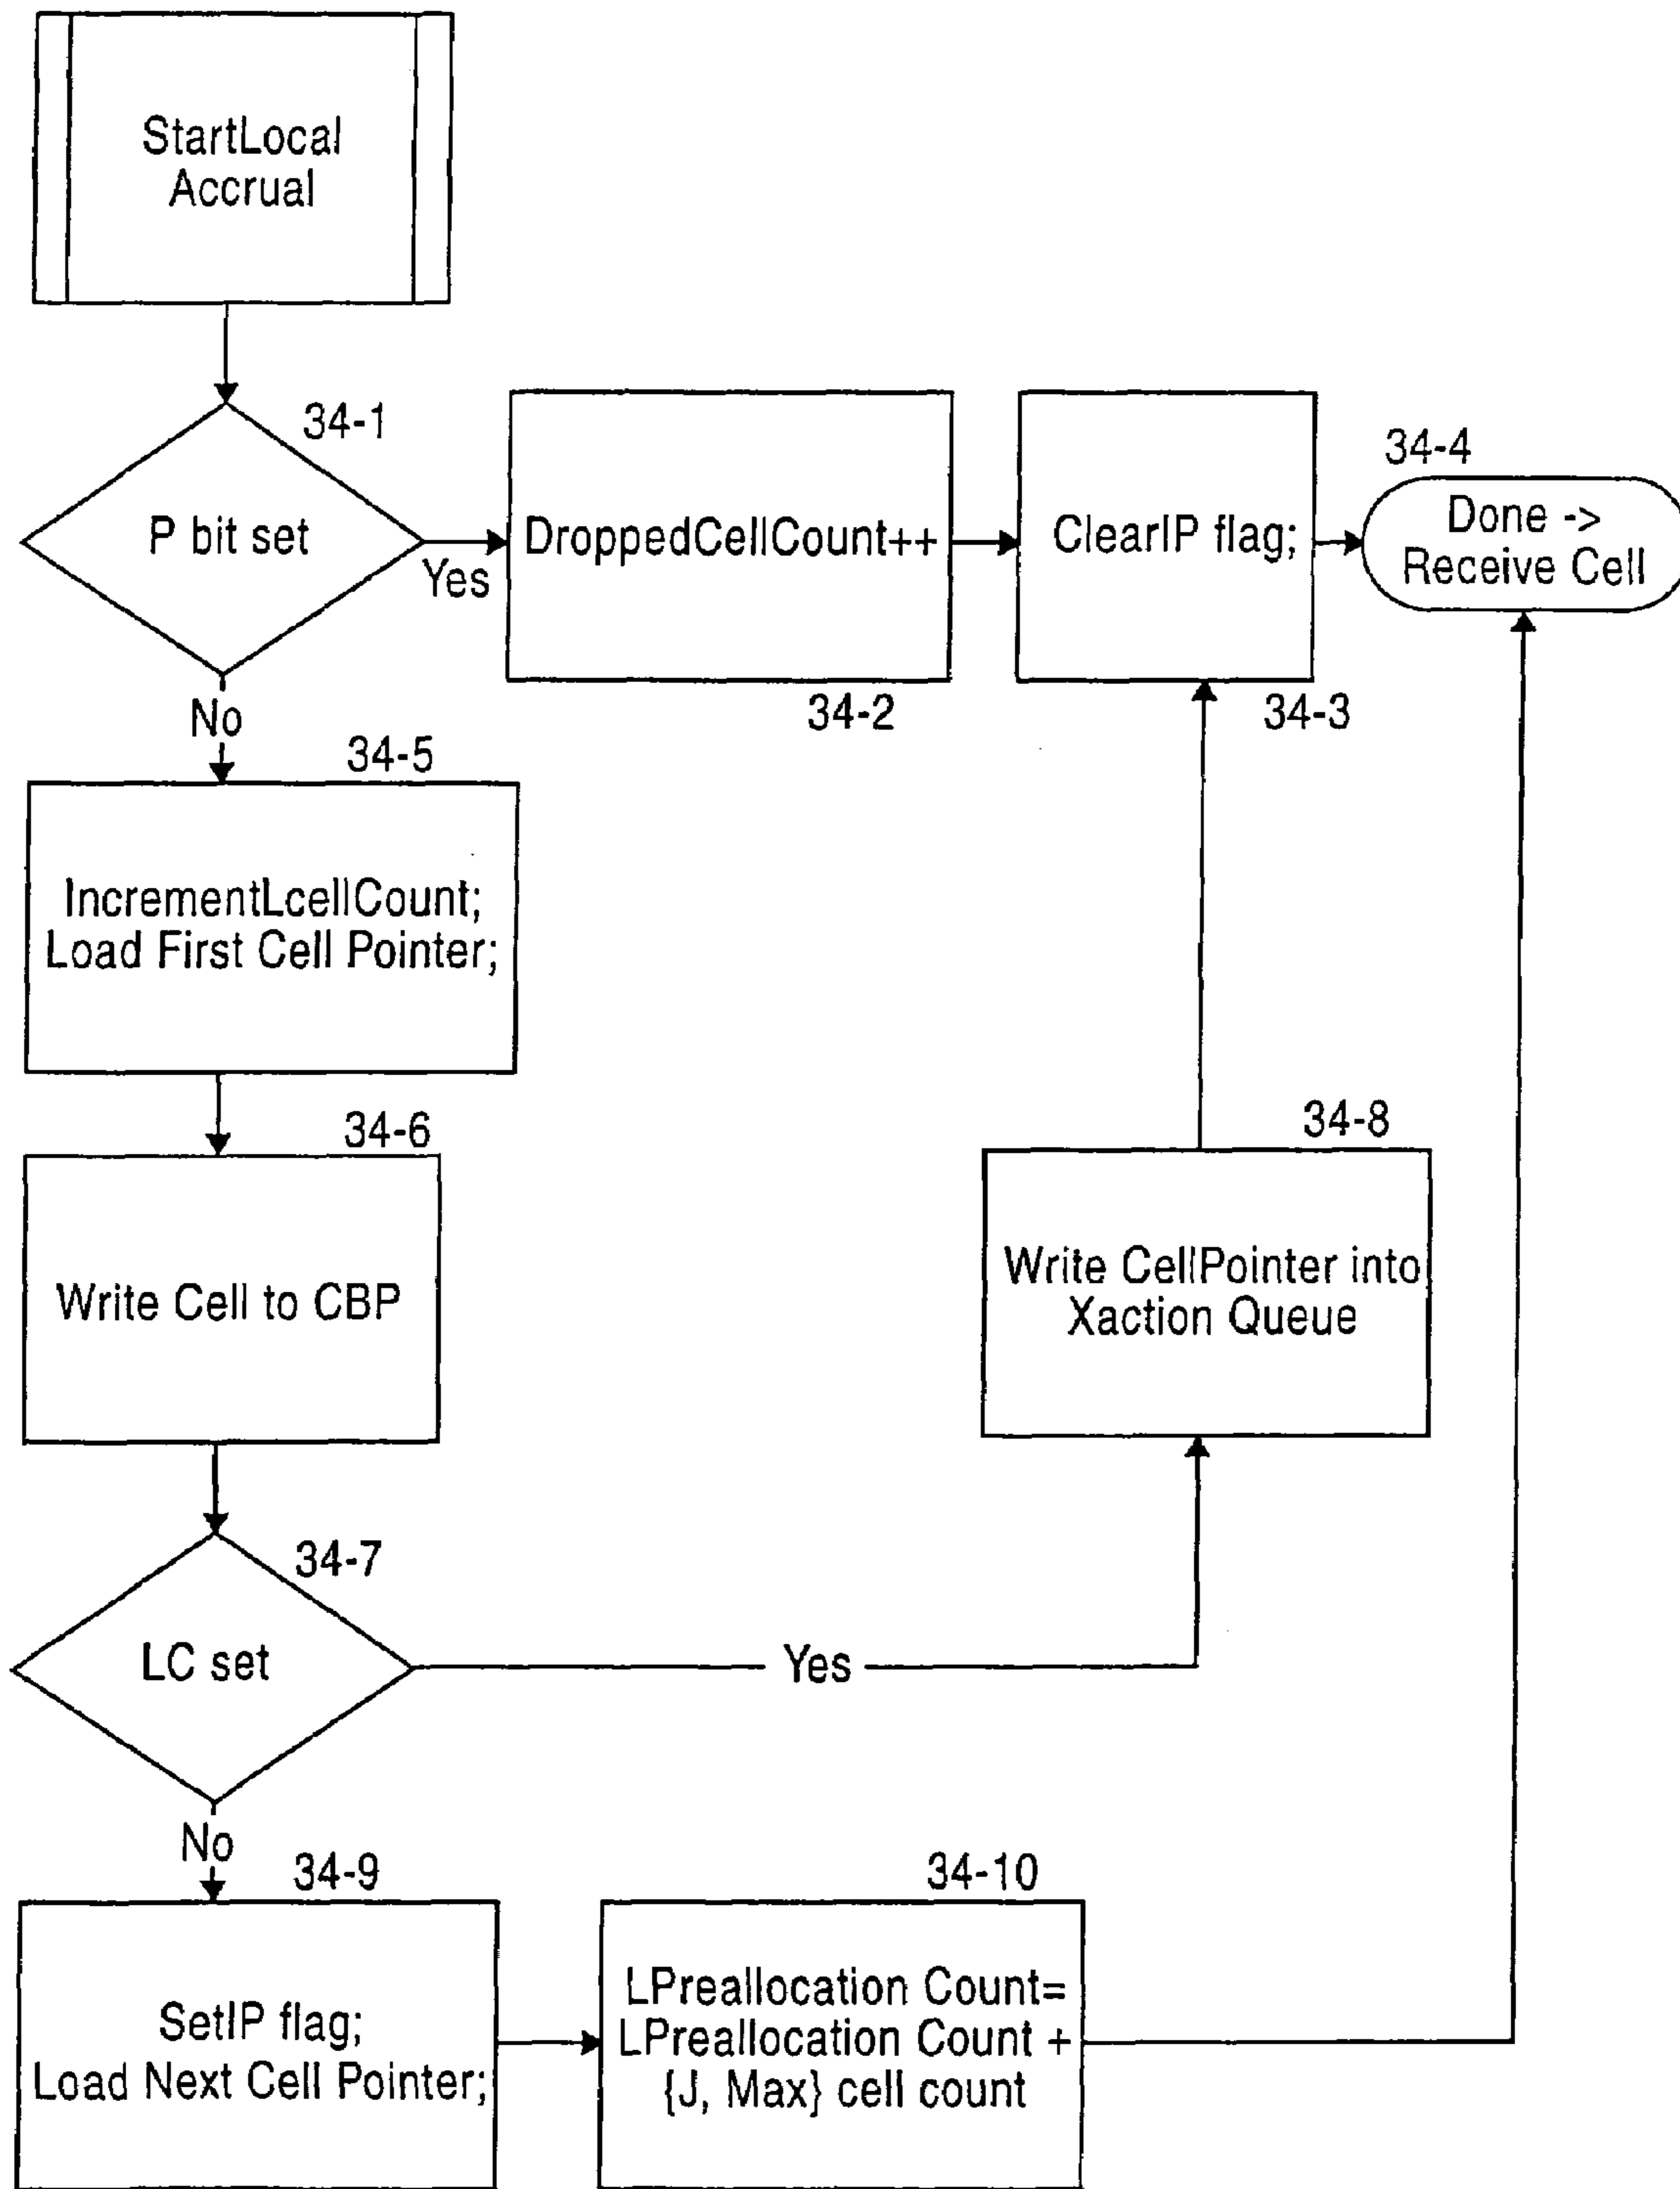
StartLocal Accrual

34-1

P bit set

Yes

DroppedCellCount++

34-2

ClearIP flag;

34-3

34-4

Done -> Receive Cell

No

34-5

IncrementLcellCount; Load First Cell Pointer;

34-6

Write Cell to CBP

34-8

Write CellPointer into Xaction Queue

34-7

LC set

Yes

No

34-9

SetIP flag; Load Next Cell Pointer;

34-10

LPreallocation Count= LPreallocation Count + {J, Max} cell count